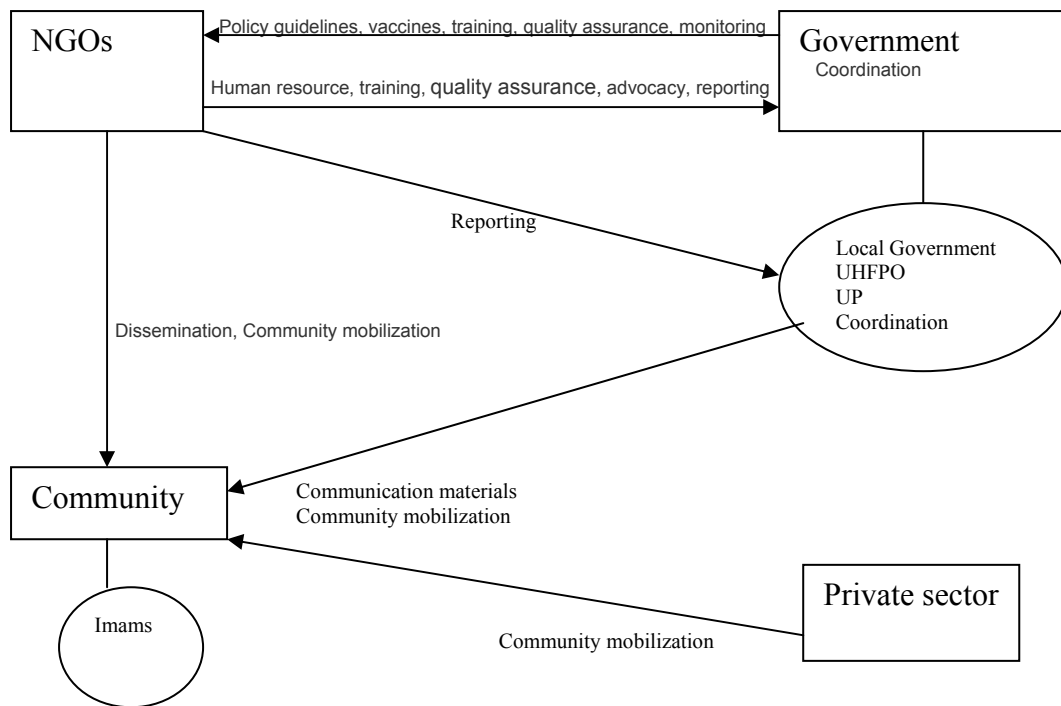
NGOs

Policy guidelines, vaccines, training, quality assurance, monitoring

Government
Coordination

Human resource, training, quality assurance, advocacy, reporting

Reporting

Local Government
UHFPO
UP
Coordination

Dissemination, Community mobilization

Community

Communication materials
Community mobilization

Private sector

Imams

Community mobilization